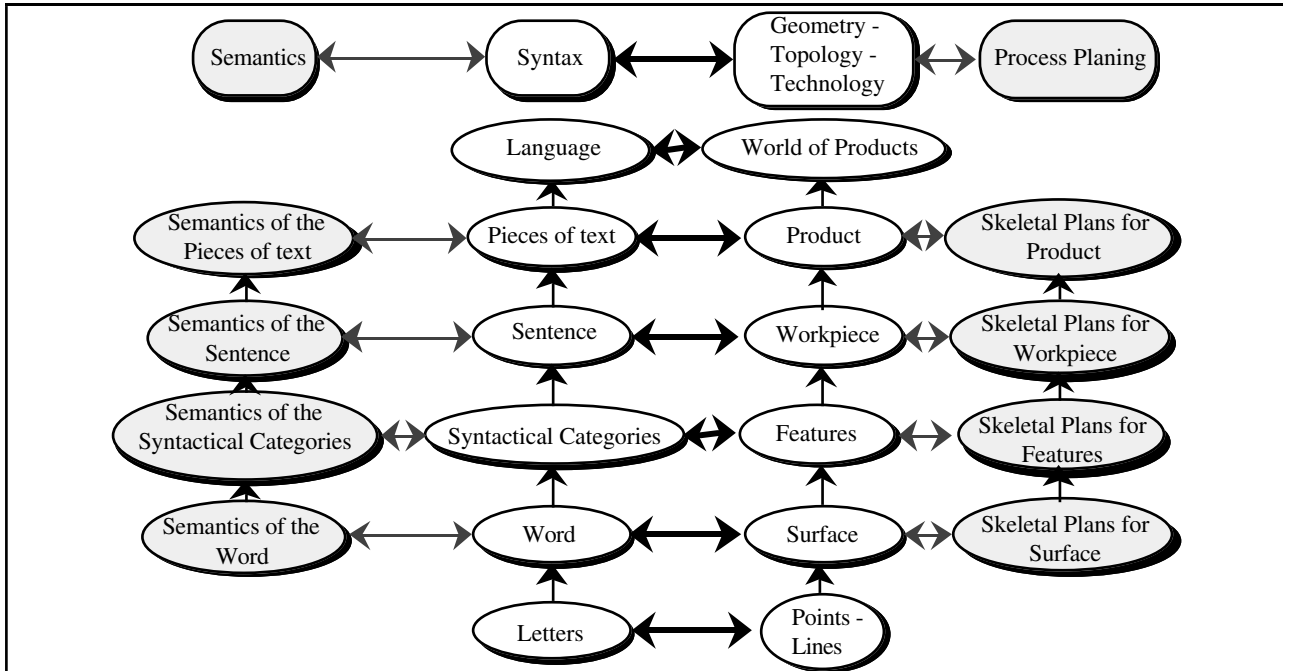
Semantics

Syntax

Geometry - Topology - Technology

Process Planing

Language

World of Products

Semantics of the Pieces of text

Pieces of text

Product

Skeletal Plans for Product

Semantics of the Sentence

Sentence

Workpiece

Skeletal Plans for Workpiece

Semantics of the Syntactical Categories

Syntactical Categories

Features

Skeletal Plans for Features

Semantics of the Word

Word

Surface

Skeletal Plans for Surface

Letters

Points - Lines